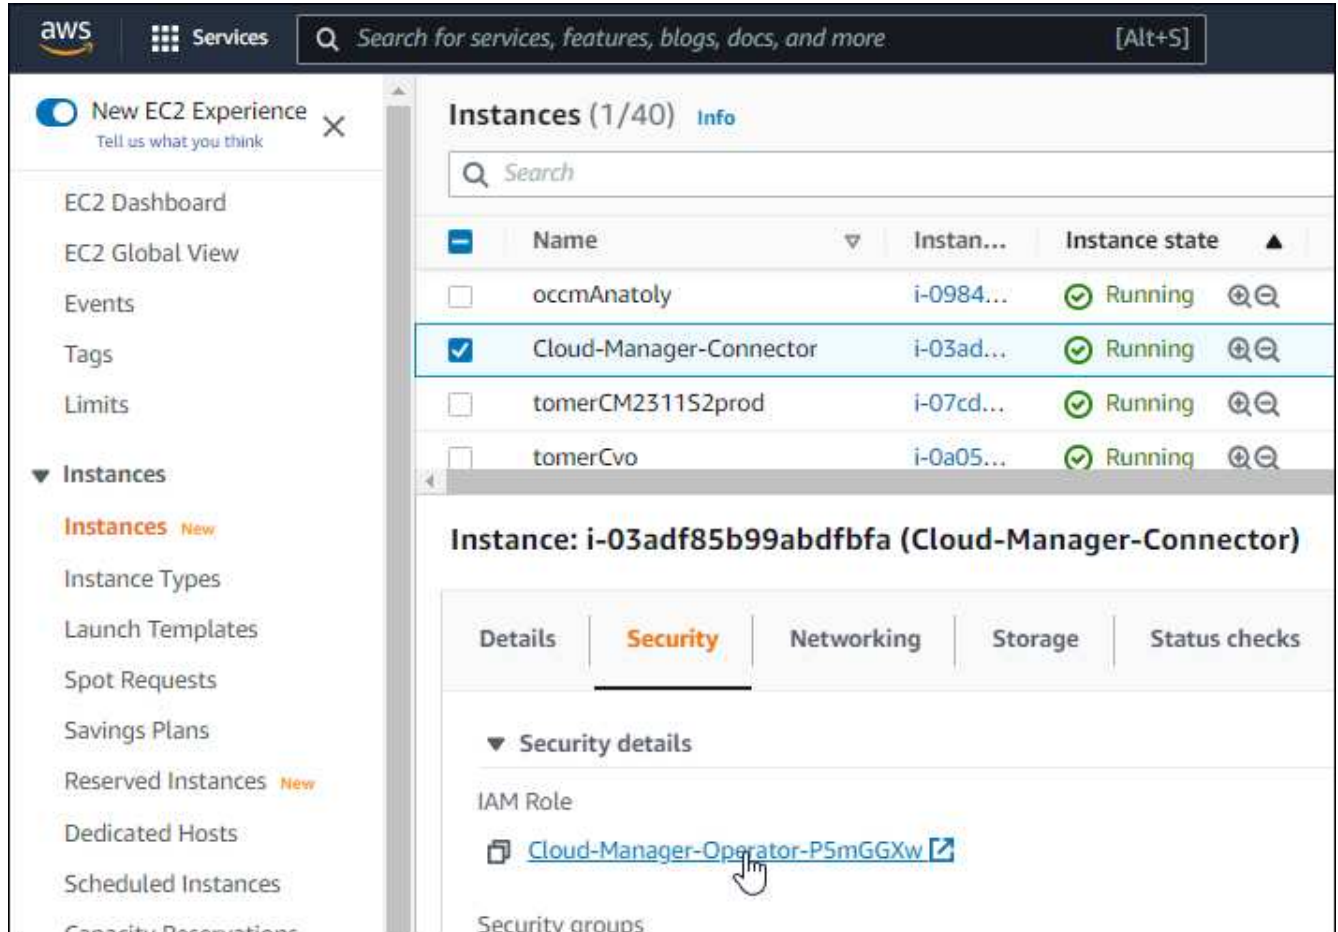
aws Services Search for services, features, blogs, docs, and more [Alt+S]

New EC2 Experience
Tell us what you think

EC2 Dashboard
EC2 Global View
Events
Tags
Limits

Instances
Instances New
Instance Types
Launch Templates
Spot Requests
Savings Plans
Reserved Instances New
Dedicated Hosts
Scheduled Instances
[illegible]

Instances (1/40) Info

Search

| | Name | Instan... | Instance state |
|---|---|---|---|
| | occmAnatoly | i-0984... | Running |
| | Cloud-Manager-Connector | i-03ad... | Running |
| | tomerCM2311S2prod | i-07cd... | Running |
| | tomerCvo | i-0a05... | Running |

Instance: i-03adf85b99abdfbfa (Cloud-Manager-Connector)

Details Security Networking Storage Status checks

Security details

IAM Role
Cloud-Manager-Operator-P5mGGXw

Security groups